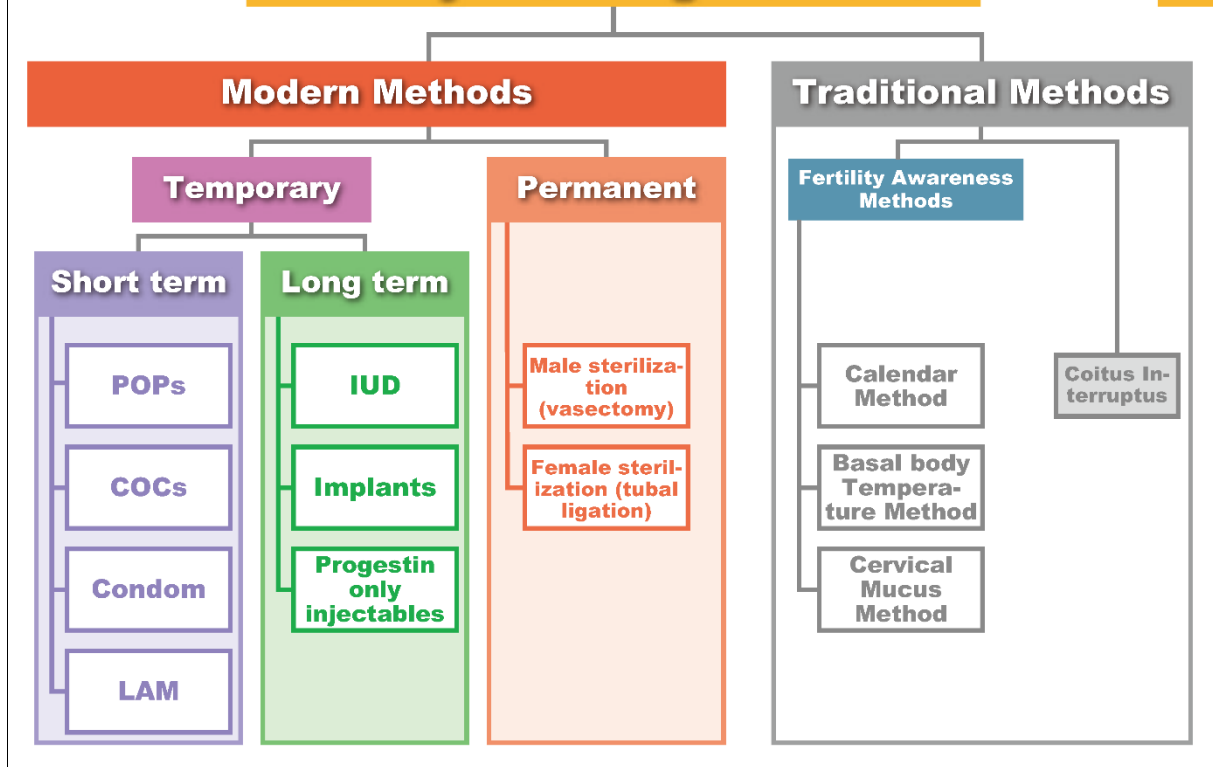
Modern Methods

Temporary

Short term

POPs

COCs

Condom

LAM

Long term

IUD

Implants

Progestin only injectables

Permanent

Male sterilization (vasectomy)

Female sterilization (tubal ligation)

Traditional Methods

Fertility Awareness Methods

Calendar Method

Basal body Temperature Method

Cervical Mucus Method

Coitus Interruptus